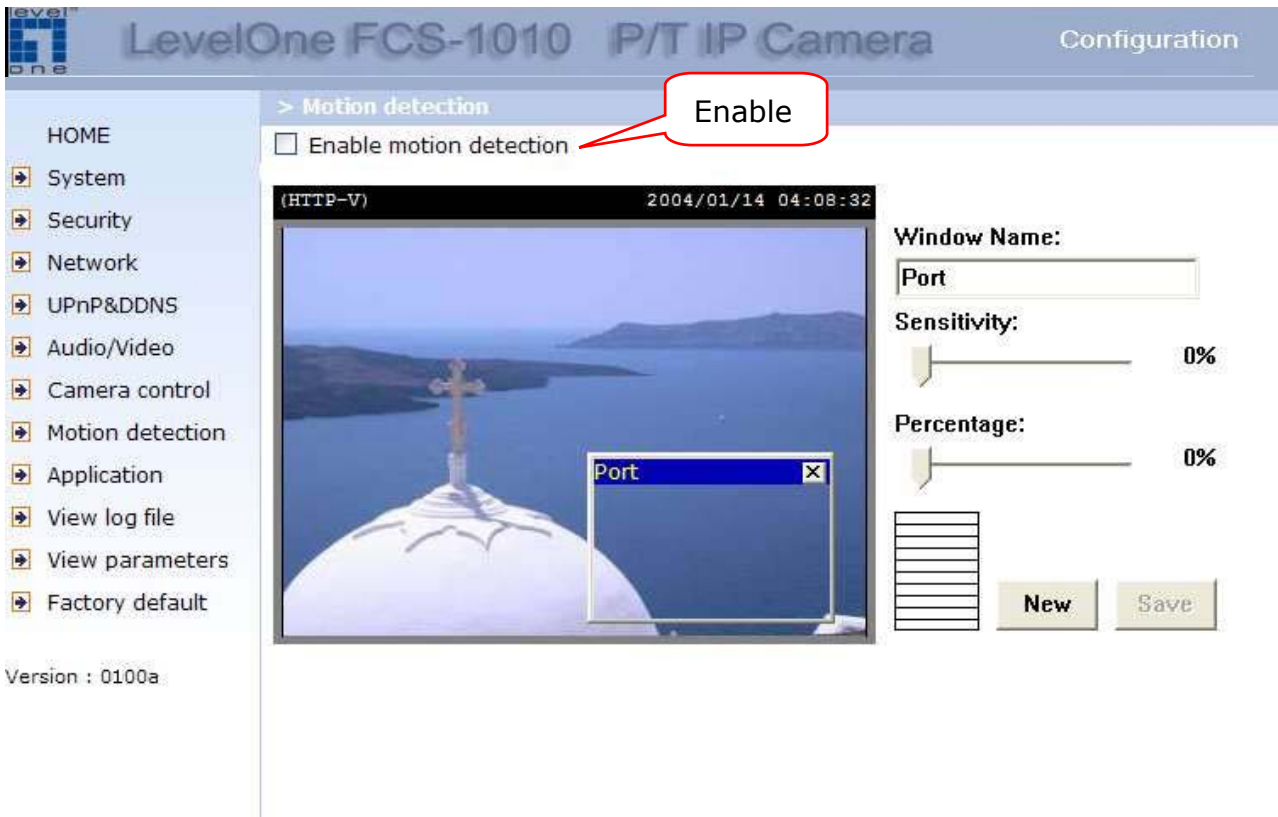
level one

LevelOne FCS-1010 P/T IP Camera

Configuration

HOME
System
Security
Network
UPnP&DDNS
Audio/Video
Camera control
Motion detection
Application
View log file
View parameters
Factory default

Version : 0100a

> Motion detection

Enable motion detection

Enable

(HTTP-V) 2004/01/14 04:08:32

Port

Window Name:
Port
Sensitivity:
0%
Percentage:
0%

New
Save